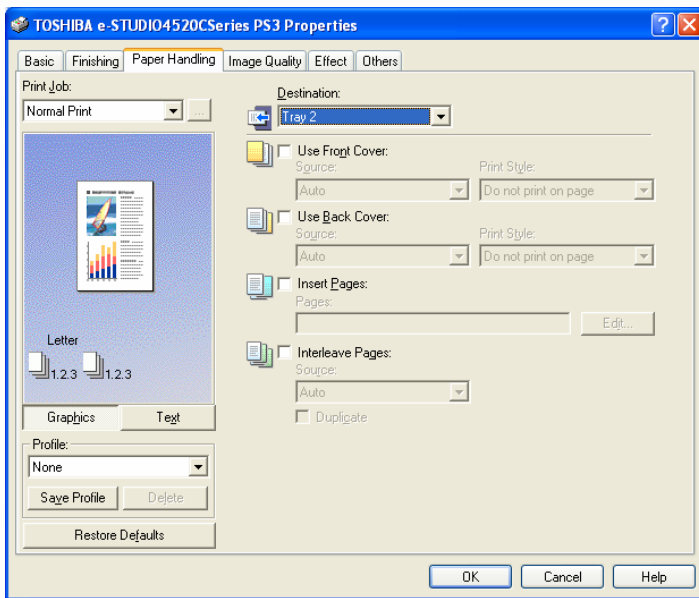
TOSHIBA e-STUDIO4520CSeries PS3 Properties

?

×

Basic
Finishing
Paper Handling
Image Quality
Effect
Others

Print Job:

Normal Print

...

Letter

1.2.3

1.2.3

Graphics
Text

Profile:

None

Save Profile
Delete

Restore Defaults

Destination:

Tray 2

Use Front Cover:

Source:
Print Style:

Auto
Do not print on page

Use Back Cover:

Source:
Print Style:

Auto
Do not print on page

Insert Pages:

Pages:

Edit...

Interleave Pages:

Source:

Auto

Duplicate

OK
Cancel
Help